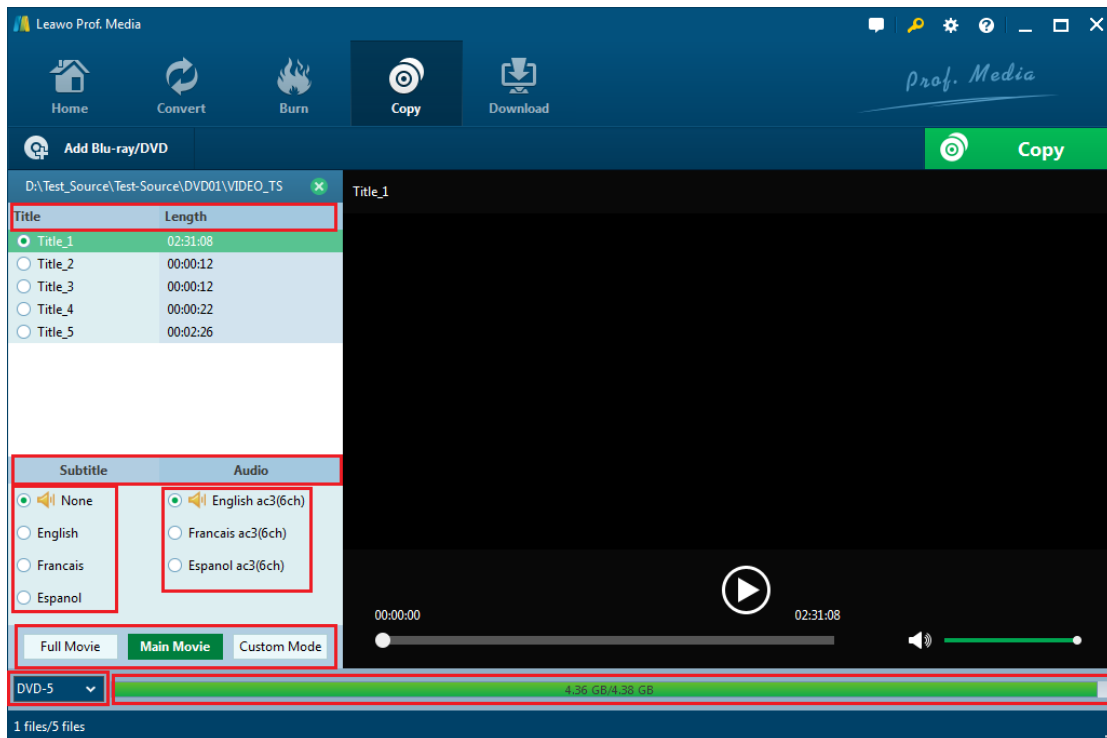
Leawo Prof. Media

Home
Convert
Burn
Copy
Download

Prof. Media

Add Blu-ray/DVD

Copy

D:\Test_Source\Test-Source\DVD01\VIDEO_TS

| Title | Length |
|---|---|
| Title_1 | 02:31:08 |
| Title_2 | 00:00:12 |
| Title_3 | 00:00:12 |
| Title_4 | 00:00:22 |
| Title_5 | 00:02:26 |

Subtitle
Audio

None
English
Francais
Espanol

English ac3(6ch)
Francais ac3(6ch)
Espanol ac3(6ch)

Full Movie
Main Movie
Custom Mode

Title_1

00:00:00
02:31:08

DVD-5
4.36 GB/4.38 GB

1 files/5 files